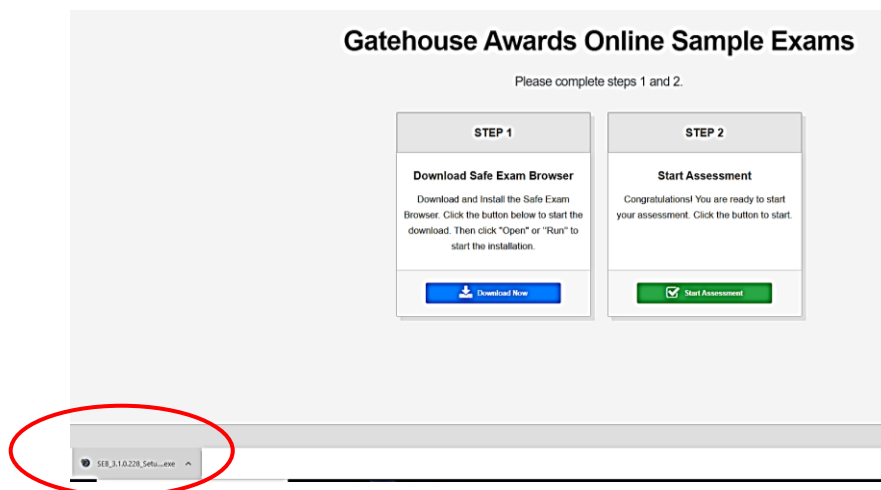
Gatehouse Awards Online Sample Exams

Please complete steps 1 and 2.

STEP 1

Download Safe Exam Browser

Download and Install the Safe Exam Browser. Click the button below to start the download. Then click "Open" or "Run" to start the installation.

Download Now

STEP 2

Start Assessment

Congratulations! You are ready to start your assessment. Click the button to start.

Start Assessment

SEB_3.1.0.228_Setu....exe